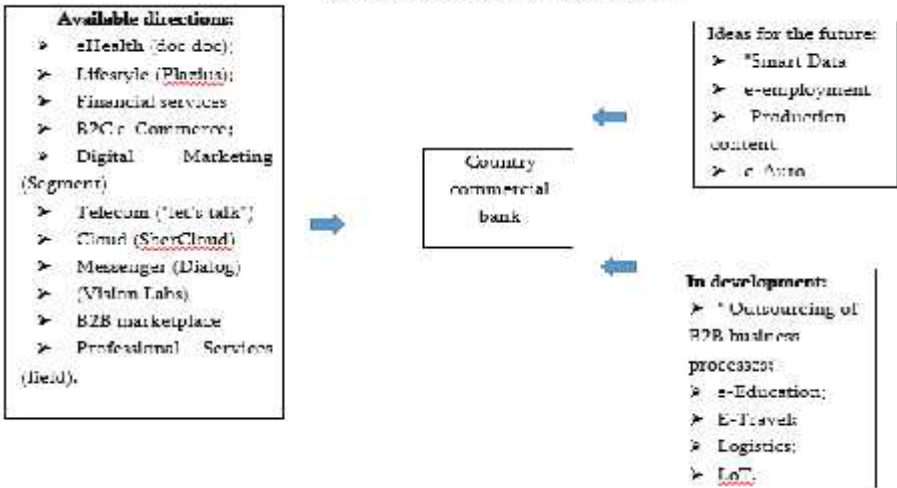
Available directions:
➢ eHealth (doc doc);
➢ Lifestyle (Plazius);
➢ Financial services
➢ B2C e- Commerce;
➢ Digital Marketing (Segment)
➢ Telecom ("let's talk")
➢ Cloud (SberCloud)
➢ Messenger (Dialog)
➢ (Vision Labs)
➢ B2B marketplace
➢ Professional Services (field).

Country commercial bank

Ideas for the future:
➢ *Smart Data
➢ e-employment
➢ Production content
➢ e- Auto

In development:
➢ * Outsourcing of B2B business processes;
➢ e-Education;
➢ E-Travel;
➢ Logistics;
➢ LoT;